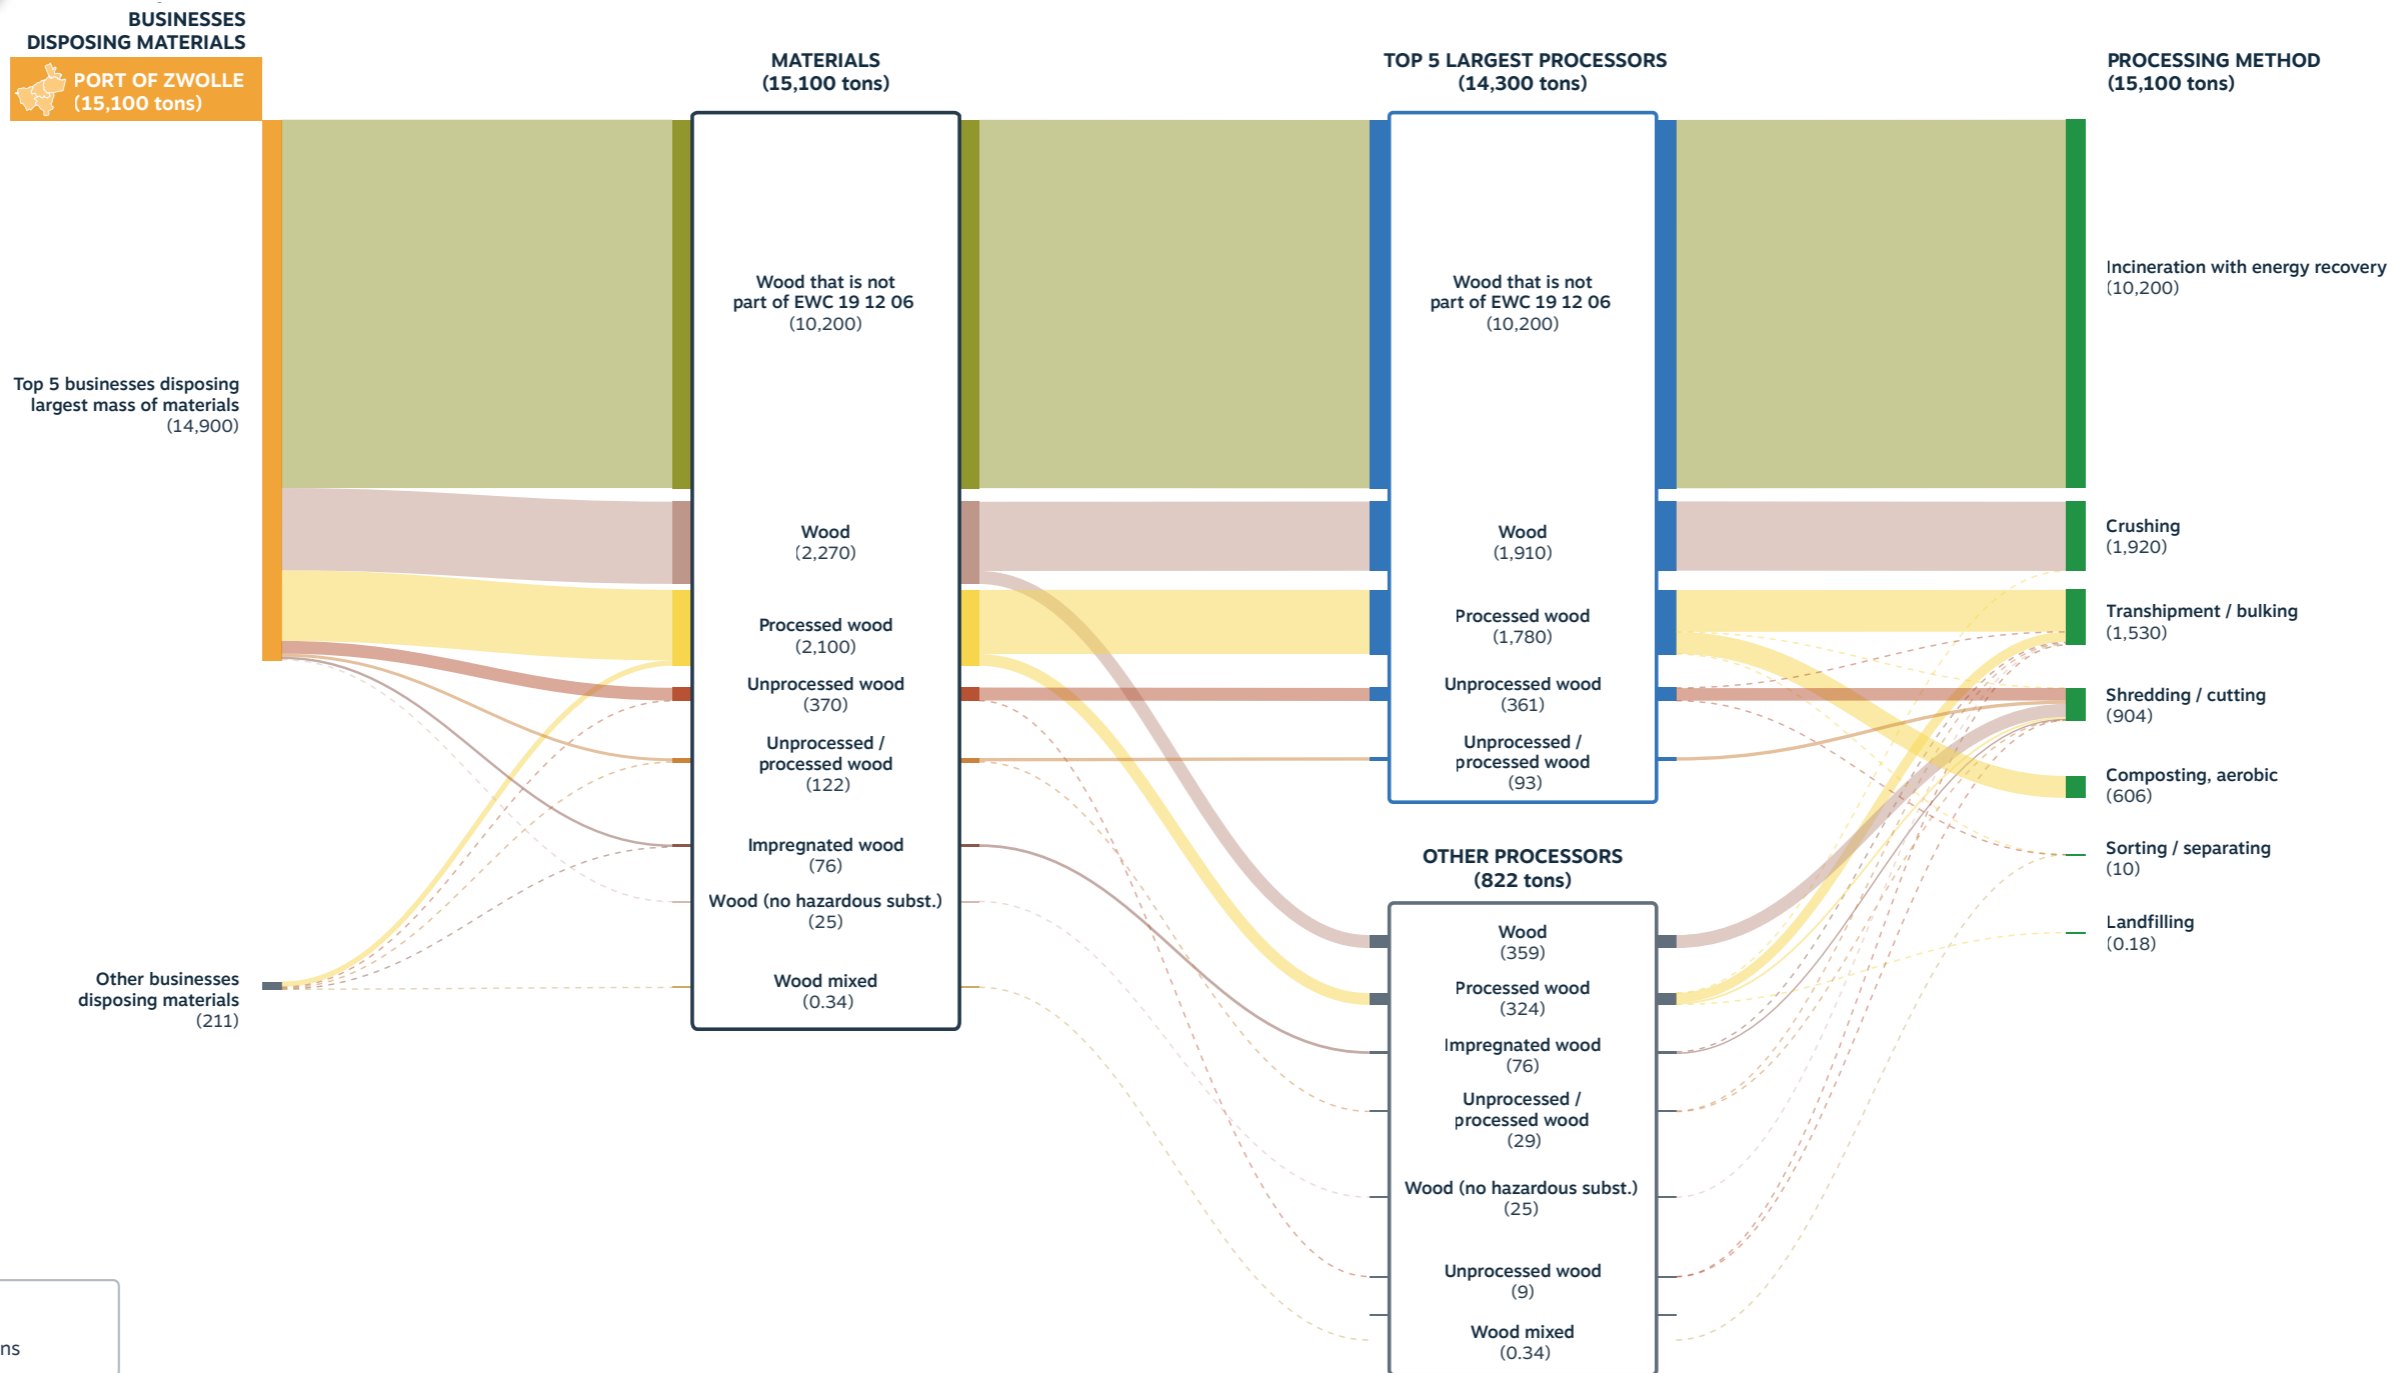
BUSINESSES DISPOSING MATERIALS

PORT OF ZWOLLE (15,100 tons)

Top 5 businesses disposing largest mass of materials (14,900)

Other businesses disposing materials (211)

MATERIALS (15,100 tons)

Wood that is not part of EWC 19 12 06 (10,200)

Wood (2,270)

Processed wood (2,100)

Unprocessed wood (370)

Unprocessed / processed wood (122)

Impregnated wood (76)

Wood (no hazardous subst.) (25)

Wood mixed (0.34)

TOP 5 LARGEST PROCESSORS (14,300 tons)

Wood that is not part of EWC 19 12 06 (10,200)

Wood (1,910)

Processed wood (1,780)

Unprocessed wood (361)

Unprocessed / processed wood (93)

OTHER PROCESSORS (822 tons)

Wood (359)

Processed wood (324)

Impregnated wood (76)

Unprocessed / processed wood (29)

Wood (no hazardous subst.) (25)

Unprocessed wood (9)

Wood mixed (0.34)

PROCESSING METHOD (15,100 tons)

Incineration with energy recovery (10,200)

Crushing (1,920)

Transhipment / bulking (1,530)

Shredding / cutting (904)

Composting, aerobic (606)

Sorting / separating (10)

Landfilling (0.18)

ns